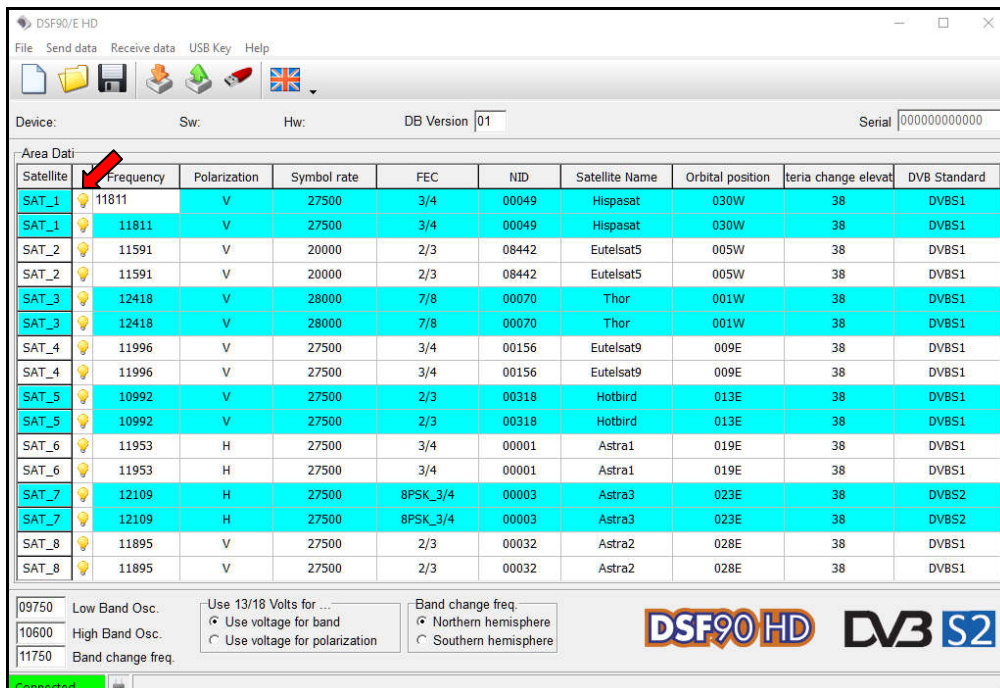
DSF90/E HD

File Send data Receive data USB Key Help

Device: Sw: Hw: DB Version 01 Serial 000000000000

Area Dati

| Satellite | | Frequency | Polarization | Symbol rate | FEC | NID | Satellite Name | Orbital position | teria change elevat | DVB Standard |
|---|---|---|---|---|---|---|---|---|---|---|
| SAT_1 | | 11811 | V | 27500 | 3/4 | 00049 | Hispasat | 030W | 38 | DVBS1 |
| SAT_1 | | 11811 | V | 27500 | 3/4 | 00049 | Hispasat | 030W | 38 | DVBS1 |
| SAT_2 | | 11591 | V | 20000 | 2/3 | 08442 | Eutelsat5 | 005W | 38 | DVBS1 |
| SAT_2 | | 11591 | V | 20000 | 2/3 | 08442 | Eutelsat5 | 005W | 38 | DVBS1 |
| SAT_3 | | 12418 | V | 28000 | 7/8 | 00070 | Thor | 001W | 38 | DVBS1 |
| SAT_3 | | 12418 | V | 28000 | 7/8 | 00070 | Thor | 001W | 38 | DVBS1 |
| SAT_4 | | 11996 | V | 27500 | 3/4 | 00156 | Eutelsat9 | 009E | 38 | DVBS1 |
| SAT_4 | | 11996 | V | 27500 | 3/4 | 00156 | Eutelsat9 | 009E | 38 | DVBS1 |
| SAT_5 | | 10992 | V | 27500 | 2/3 | 00318 | Hotbird | 013E | 38 | DVBS1 |
| SAT_5 | | 10992 | V | 27500 | 2/3 | 00318 | Hotbird | 013E | 38 | DVBS1 |
| SAT_6 | | 11953 | H | 27500 | 3/4 | 00001 | Astra1 | 019E | 38 | DVBS1 |
| SAT_6 | | 11953 | H | 27500 | 3/4 | 00001 | Astra1 | 019E | 38 | DVBS1 |
| SAT_7 | | 12109 | H | 27500 | 8PSK_3/4 | 00003 | Astra3 | 023E | 38 | DVBS2 |
| SAT_7 | | 12109 | H | 27500 | 8PSK_3/4 | 00003 | Astra3 | 023E | 38 | DVBS2 |
| SAT_8 | | 11895 | V | 27500 | 2/3 | 00032 | Astra2 | 028E | 38 | DVBS1 |
| SAT_8 | | 11895 | V | 27500 | 2/3 | 00032 | Astra2 | 028E | 38 | DVBS1 |

09750 Low Band Osc.
10600 High Band Osc.
11750 Band change freq.

Use 13/18 Volts for ...
Use voltage for band
Use voltage for polarization

Band change freq.
Northern hemisphere
Southern hemisphere

DSF90 HD DVB S2

Connected